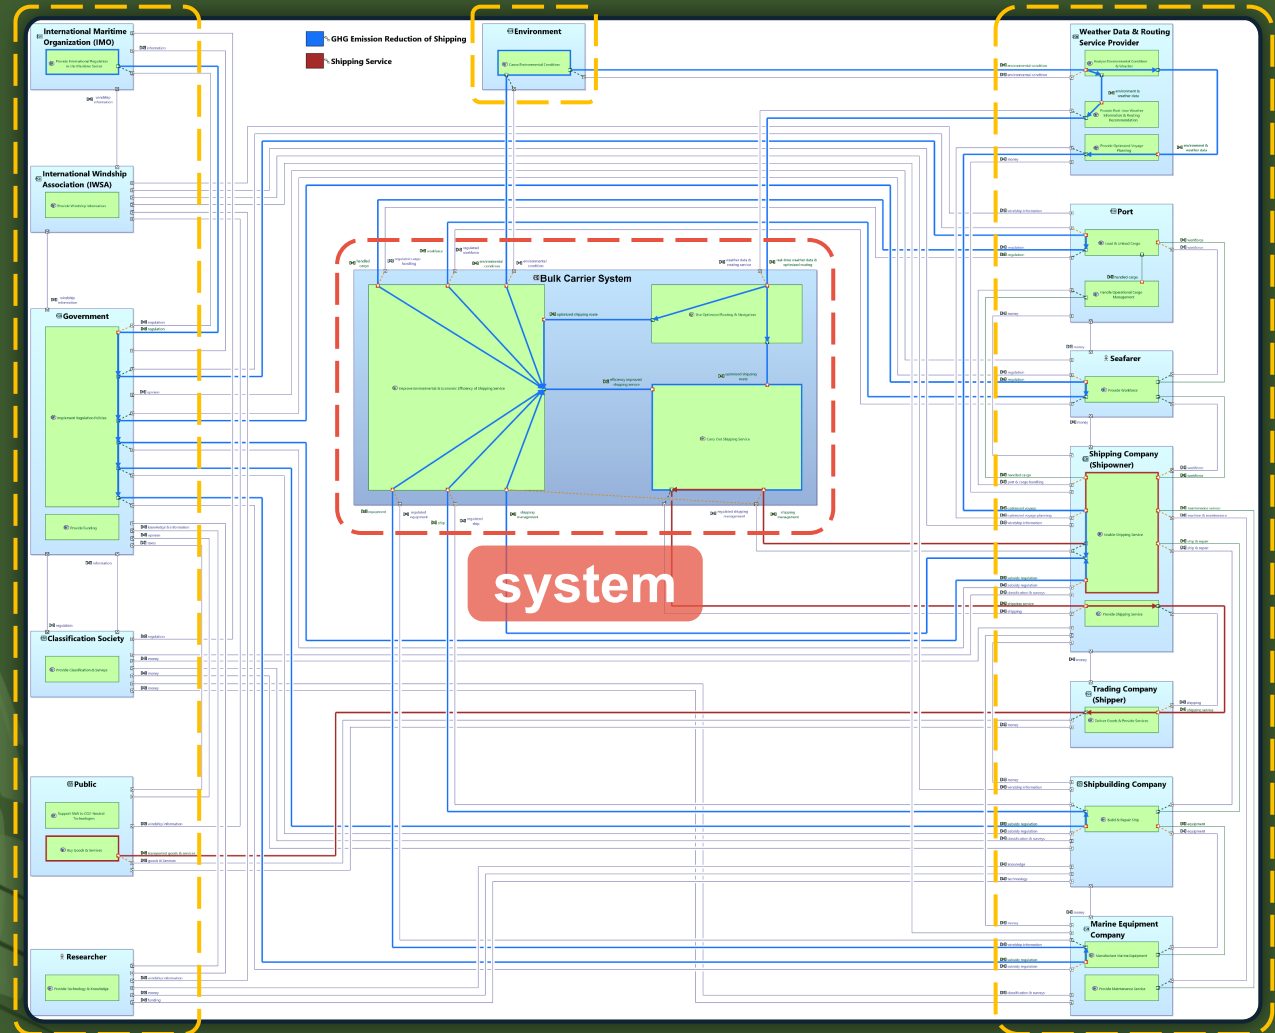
GHG Emission Reduction of Shipping
Shipping Service

International Maritime Organization (IMO)
Provide International Regulation on the Maritime Sector

Environment
Cause Environmental Conditions

Weather Data & Routing Service Provider
Analyze Environmental Condition & Weather
Provide Real-time Weather Information & Routing Recommendation
Provide Optimized Voyage Planning

International Windship Association (IWSA)
Provide Windship Information

Port
Load & Unload Cargo
Provide Operational Cargo Management

Bulk Carrier System
Improve environmental & economic efficiency of Shipping service
Use Optimized Routing & Navigation
Carry Out Shipping Service

Government
Implement Regulation Policies
Provide Funding

Seafarer
Provide Workforce

Shipping Company (Shipowner)
Enable Shipping Service
Provide Shipping service

system

Classification Society
Provide Classification & Surveys

Trading Company (Shipper)
Deliver Goods & Provide Service

Public
Support Shift to CO2-Neutral Technologies
Buy Goods & Services

Shipbuilding Company
Build & Repair Ship

Researcher
Provide Technology & Knowledge

Marine Equipment Company
Manufacture Marine Equipment
Provide Maintenance Service